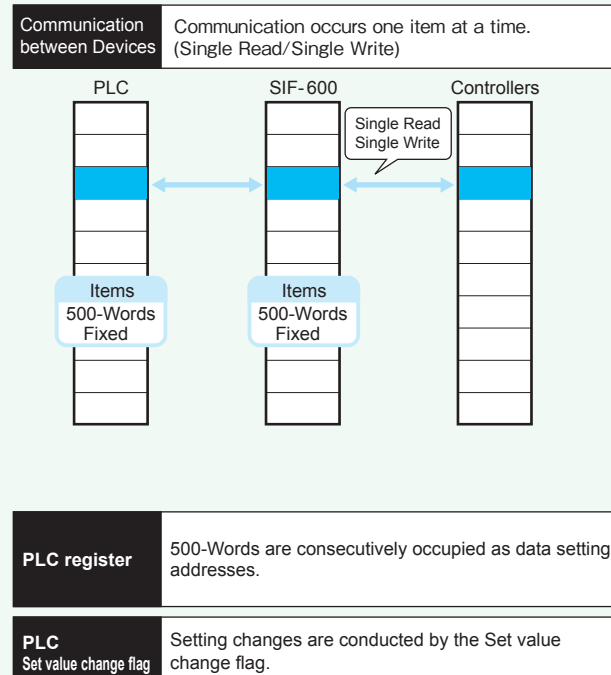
Communication between Devices

Communication occurs one item at a time. (Single Read/Single Write)

PLC

SIF-600

Controllers

Single Read Single Write

Items 500-Words Fixed

Items 500-Words Fixed

PLC register

500-Words are consecutively occupied as data setting addresses.

PLC Set value change flag

Setting changes are conducted by the Set value change flag.